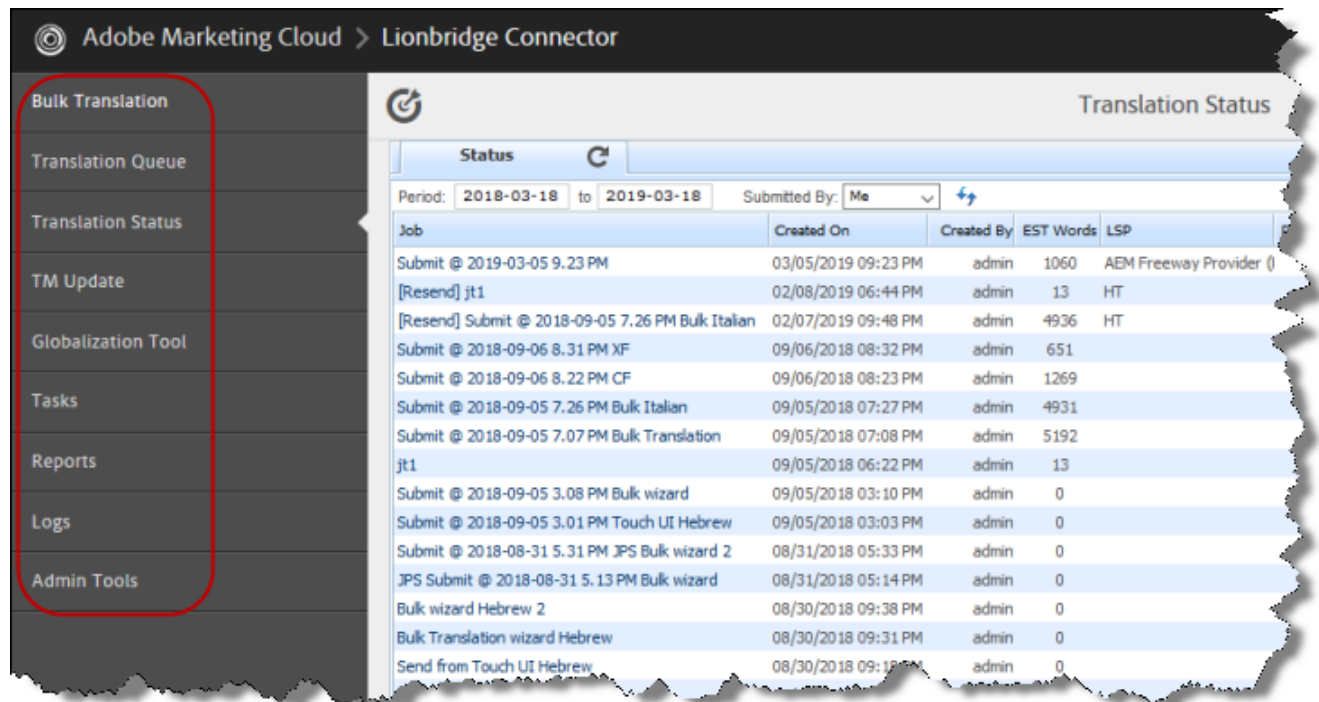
Adobe Marketing Cloud > Lionbridge Connector

Bulk Translation
Translation Queue
Translation Status
TM Update
Globalization Tool
Tasks
Reports
Logs
Admin Tools

Translation Status

Status

Period: 2018-03-18 to 2019-03-18 Submitted By: Me

| Job | Created On | Created By | EST Words | LSP |
|---|---|---|---|---|
| Submit @ 2019-03-05 9.23 PM | 03/05/2019 09:23 PM | admin | 1060 | AEM Freeway Provider ([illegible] |
| [Resend] jt1 | 02/08/2019 06:44 PM | admin | 13 | HT |
| [Resend] Submit @ 2018-09-05 7.26 PM Bulk Italian | 02/07/2019 09:48 PM | admin | 4936 | HT |
| Submit @ 2018-09-06 8.31 PM XF | 09/06/2018 08:32 PM | admin | 651 | |
| Submit @ 2018-09-06 8.22 PM CF | 09/06/2018 08:23 PM | admin | 1269 | |
| Submit @ 2018-09-05 7.26 PM Bulk Italian | 09/05/2018 07:27 PM | admin | 4931 | |
| Submit @ 2018-09-05 7.07 PM Bulk Translation | 09/05/2018 07:08 PM | admin | 5192 | |
| jt1 | 09/05/2018 06:22 PM | admin | 13 | |
| Submit @ 2018-09-05 3.08 PM Bulk wizard | 09/05/2018 03:10 PM | admin | 0 | |
| Submit @ 2018-09-05 3.01 PM Touch UI Hebrew | 09/05/2018 03:03 PM | admin | 0 | |
| Submit @ 2018-08-31 5.31 PM JPS Bulk wizard 2 | 08/31/2018 05:33 PM | admin | 0 | |
| JPS Submit @ 2018-08-31 5.13 PM Bulk wizard | 08/31/2018 05:14 PM | admin | 0 | |
| Bulk wizard Hebrew 2 | 08/30/2018 09:38 PM | admin | 0 | |
| Bulk Translation wizard Hebrew | 08/30/2018 09:31 PM | admin | 0 | |
| Send from Touch UI Hebrew | 08/30/2018 09:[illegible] | admin | 0 | |